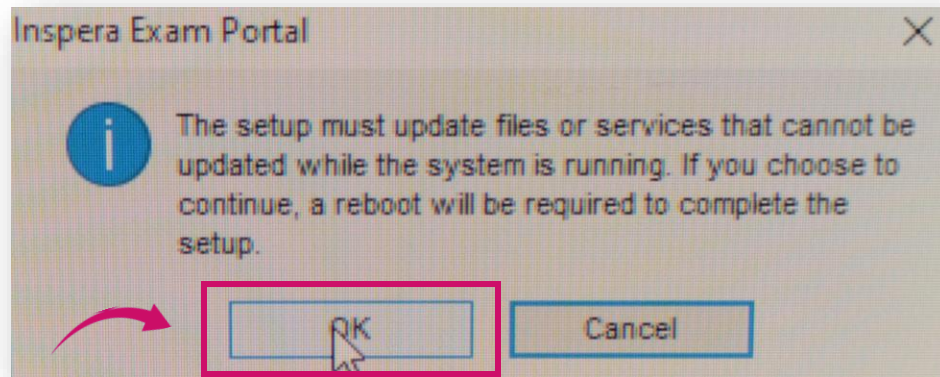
Inspera Exam Portal

The setup must update files or services that cannot be updated while the system is running. If you choose to continue, a reboot will be required to complete the setup.

OK

Cancel